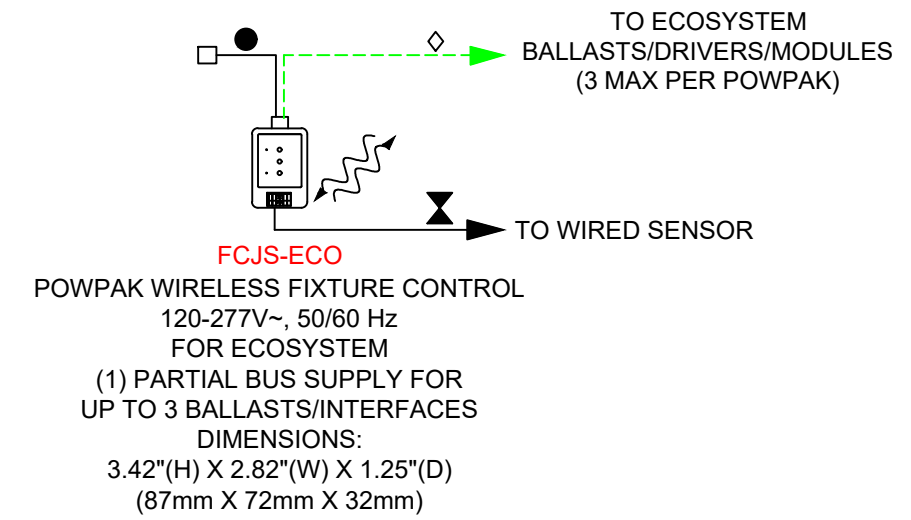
TO ECOSYSTEM
BALLASTS/DRIVERS/MODULES
(3 MAX PER POWPAK)

TO WIRED SENSOR

FCJS-ECO
POWPAK WIRELESS FIXTURE CONTROL
120-277V~, 50/60 Hz
FOR ECOSYSTEM
(1) PARTIAL BUS SUPPLY FOR
UP TO 3 BALLASTS/INTERFACES
DIMENSIONS:
3.42"(H) X 2.82"(W) X 1.25"(D)
(87mm X 72mm X 32mm)